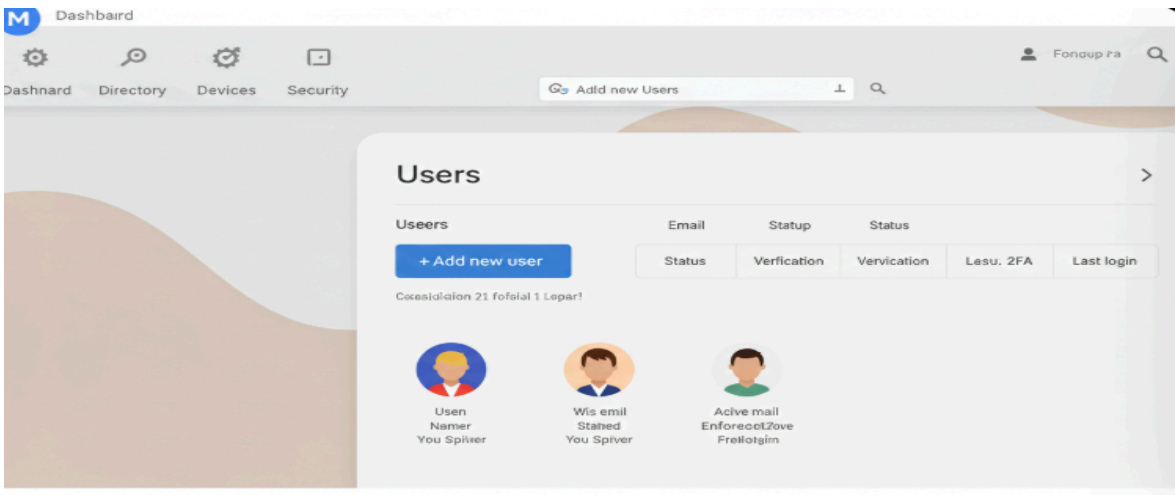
M Dashbaird

Dashnard Directory Devices Security

Adld new Users

Fonoup ra

Users

Useers

Email Statup Status

+ Add new user

| Status | Verfication | Vervication | Lesu. 2FA | Last login |
|---|---|---|---|---|

Cxesidiaion 21 fofsial 1 Lepar!

Usen
Namer
You Spiiver

Wis emil
Stabed
You Spiver

Acive mail
Enforecol2ove
Frellotgin